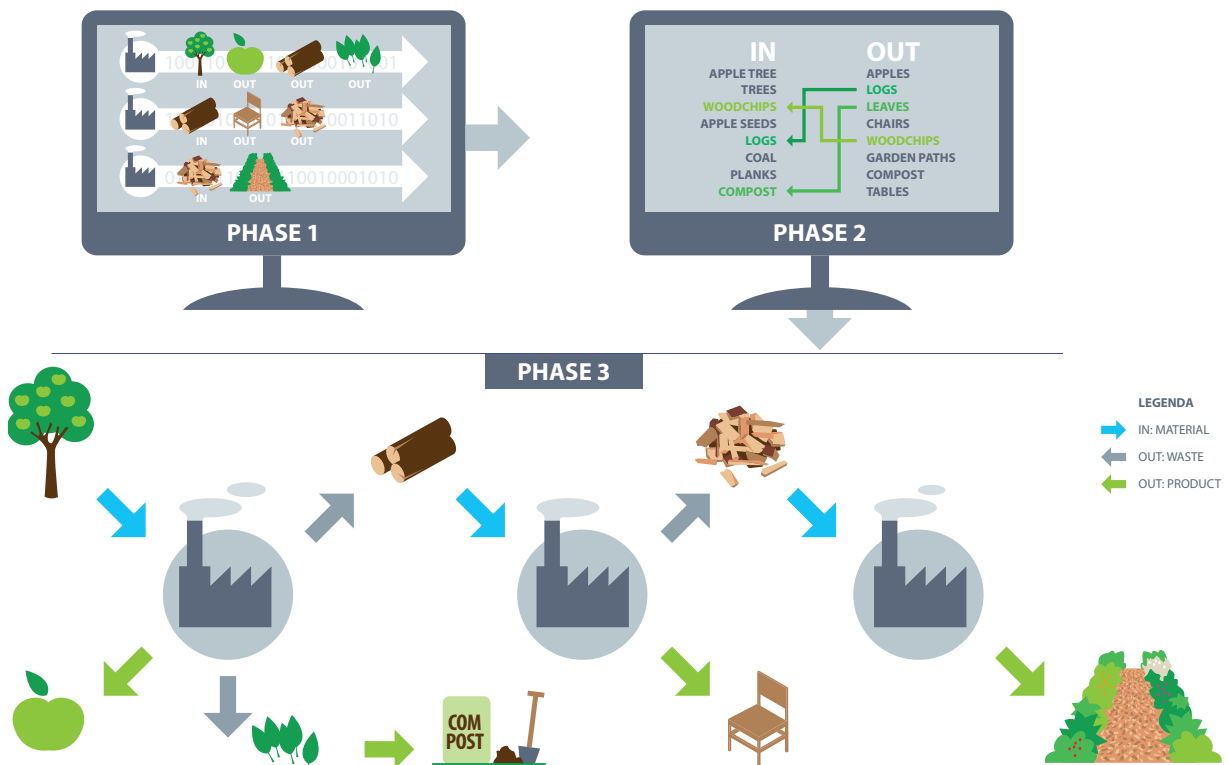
100101 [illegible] 1001001

IN OUT OUT OUT

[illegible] 0011010

IN OUT OUT

01 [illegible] 10010001010

IN OUT

PHASE 1

| IN | OUT |
|---|---|
| APPLE TREE | APPLES |
| TREES | LOGS |
| WOODCHIPS | LEAVES |
| APPLE SEEDS | CHAIRS |
| LOGS | WOODCHIPS |
| COAL | GARDEN PATHS |
| PLANKS | COMPOST |
| COMPOST | TABLES |

PHASE 2

PHASE 3

LEGENDA
IN: MATERIAL
OUT: WASTE
OUT: PRODUCT

COM POST